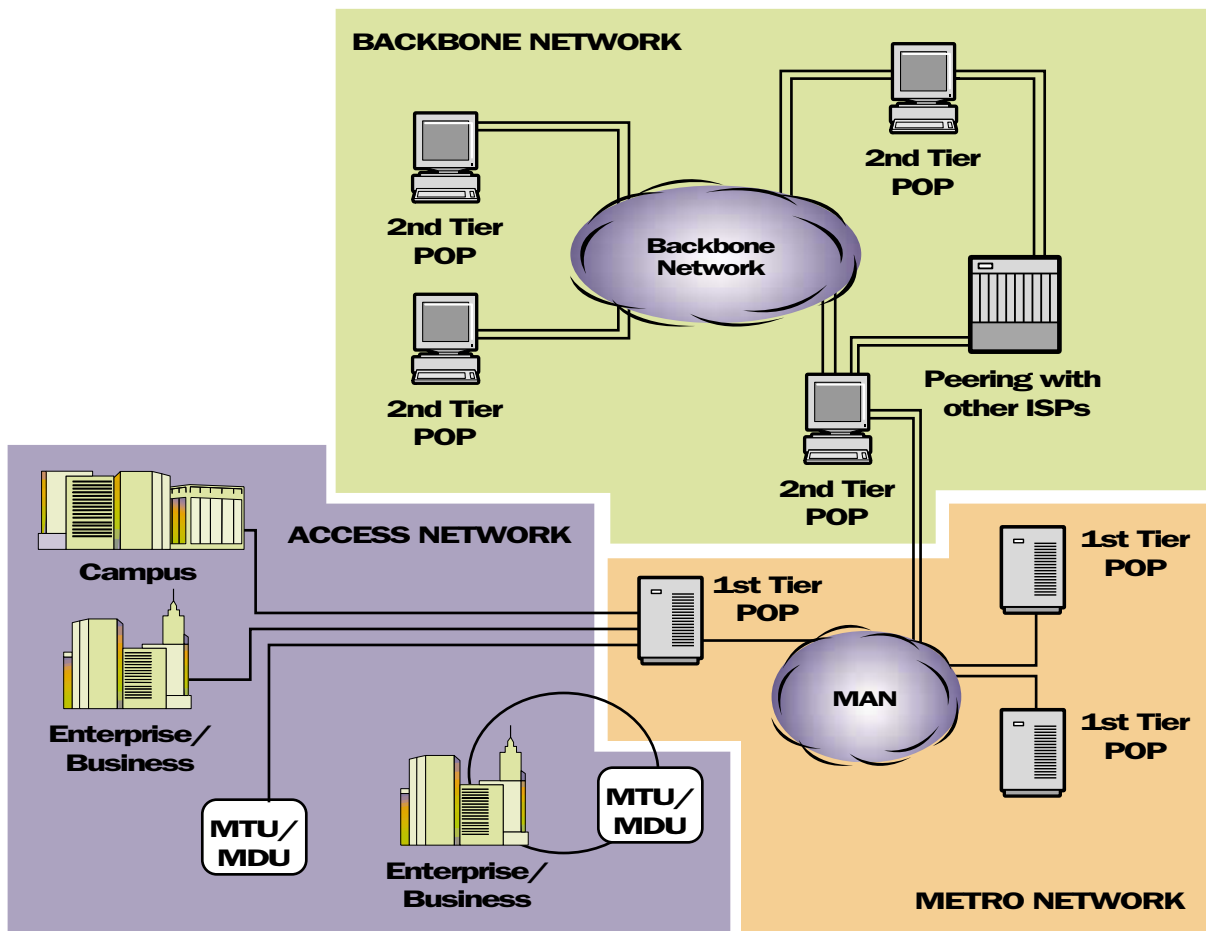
BACKBONE NETWORK

2nd Tier POP

2nd Tier POP

Backbone Network

2nd Tier POP

Peering with other ISPs

2nd Tier POP

ACCESS NETWORK

Campus

Enterprise/ Business

MTU/ MDU

Enterprise/ Business

MTU/ MDU

1st Tier POP

MAN

1st Tier POP

1st Tier POP

METRO NETWORK